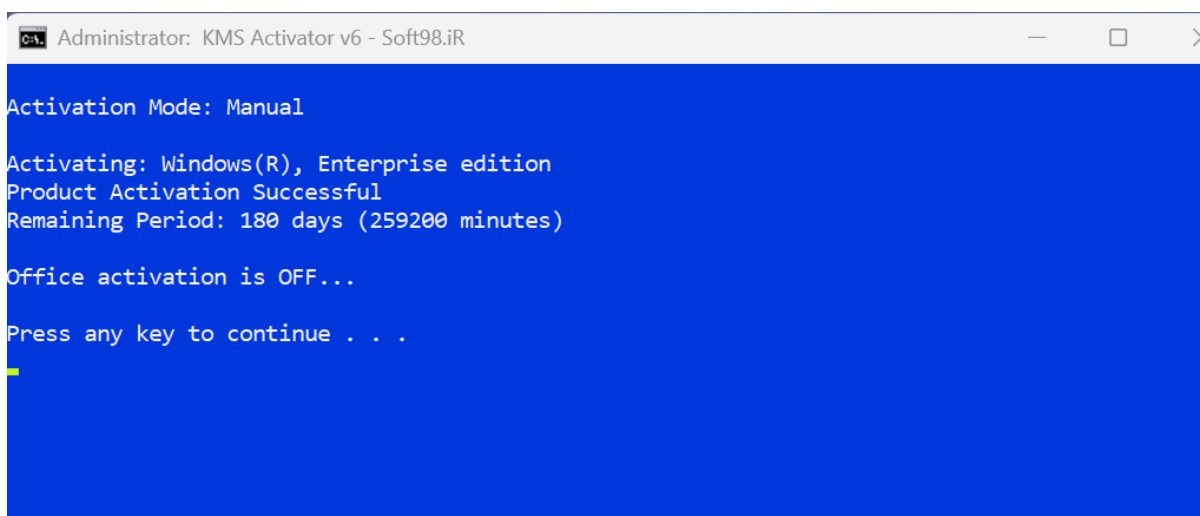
Administrator: KMS Activator v6 - Soft98.iR

Activation Mode: Manual

Activating: Windows(R), Enterprise edition
Product Activation Successful
Remaining Period: 180 days (259200 minutes)

Office activation is OFF...

Press any key to continue . . .